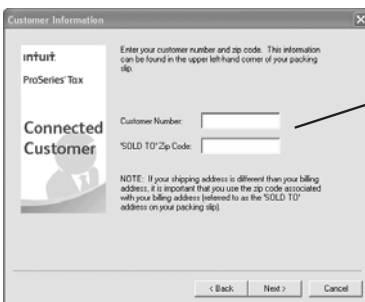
Customer Information

intuit

ProSeries Tax

Connected Customer

Enter your customer number and zip code. This information can be found in the upper left-hand corner of your packing slip.

Customer Number:

'SOLD TO' Zip Code:

NOTE: If your shipping address is different than your billing address, it is important that you use the zip code associated with your billing address (referred to as the 'SOLD TO' address on your packing slip).

< Back

Next >

Cancel